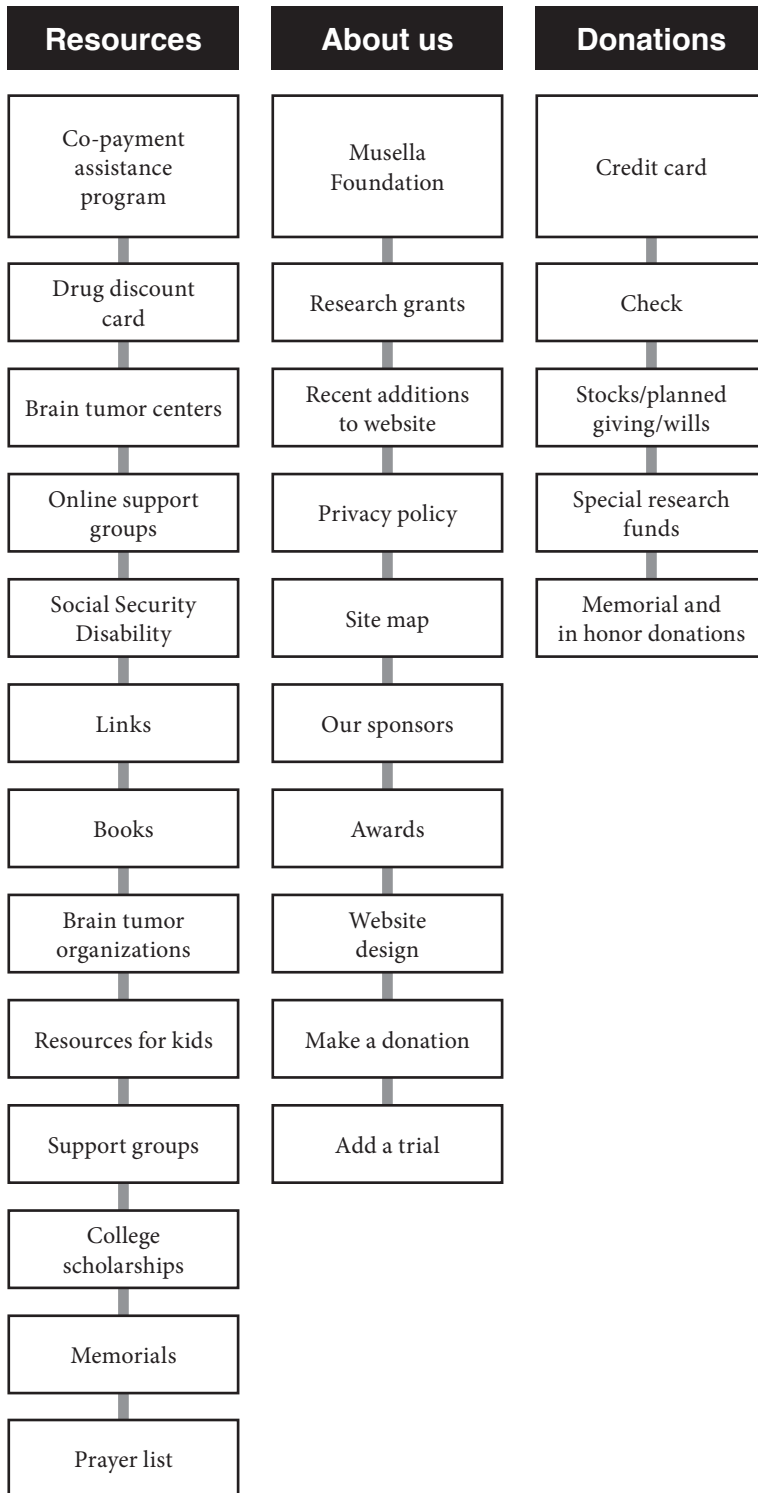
Resources

Co-payment assistance program

Drug discount card

Brain tumor centers

Online support groups

Social Security Disability

Links

Books

Brain tumor organizations

Resources for kids

Support groups

College scholarships

Memorials

Prayer list

About us

Musella Foundation

Research grants

Recent additions to website

Privacy policy

Site map

Our sponsors

Awards

Website design

Make a donation

Add a trial

Donations

Credit card

Check

Stocks/planned giving/wills

Special research funds

Memorial and in honor donations